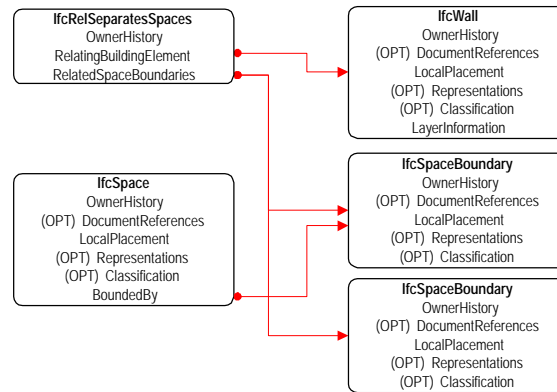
IfcRelSeparatesSpaces
OwnerHistory
RelatingBuildingElement
RelatedSpaceBoundaries

IfcWall
OwnerHistory
(OPT) DocumentReferences
LocalPlacement
(OPT) Representations
(OPT) Classification
LayerInformation

IfcSpace
OwnerHistory
(OPT) DocumentReferences
LocalPlacement
(OPT) Representations
(OPT) Classification
BoundedBy

IfcSpaceBoundary
OwnerHistory
(OPT) DocumentReferences
LocalPlacement
(OPT) Representations
(OPT) Classification

IfcSpaceBoundary
OwnerHistory
(OPT) DocumentReferences
LocalPlacement
(OPT) Representations
(OPT) Classification